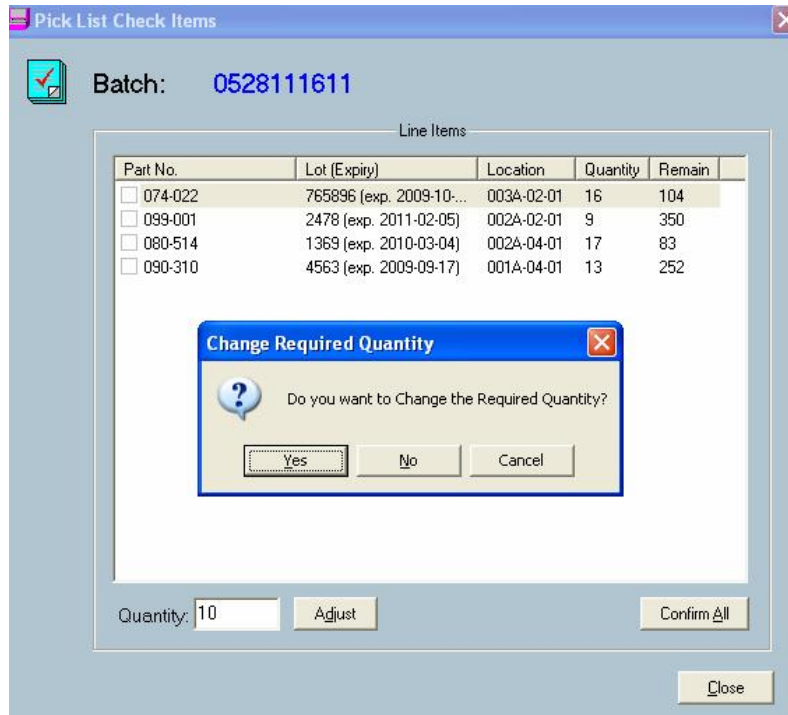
Pick List Check Items

Batch: 0528111611

Line Items

| Part No. | Lot (Expiry) | Location | Quantity | Remain |
|---|---|---|---|---|
| 074-022 | 765896 (exp. 2009-10-... | 003A-02-01 | 16 | 104 |
| 099-001 | 2478 (exp. 2011-02-05) | 002A-02-01 | 9 | 350 |
| 080-514 | 1369 (exp. 2010-03-04) | 002A-04-01 | 17 | 83 |
| 090-310 | 4563 (exp. 2009-09-17) | 001A-04-01 | 13 | 252 |

Change Required Quantity

Do you want to Change the Required Quantity?

Yes No Cancel

Quantity: 10 Adjust Confirm All

Close